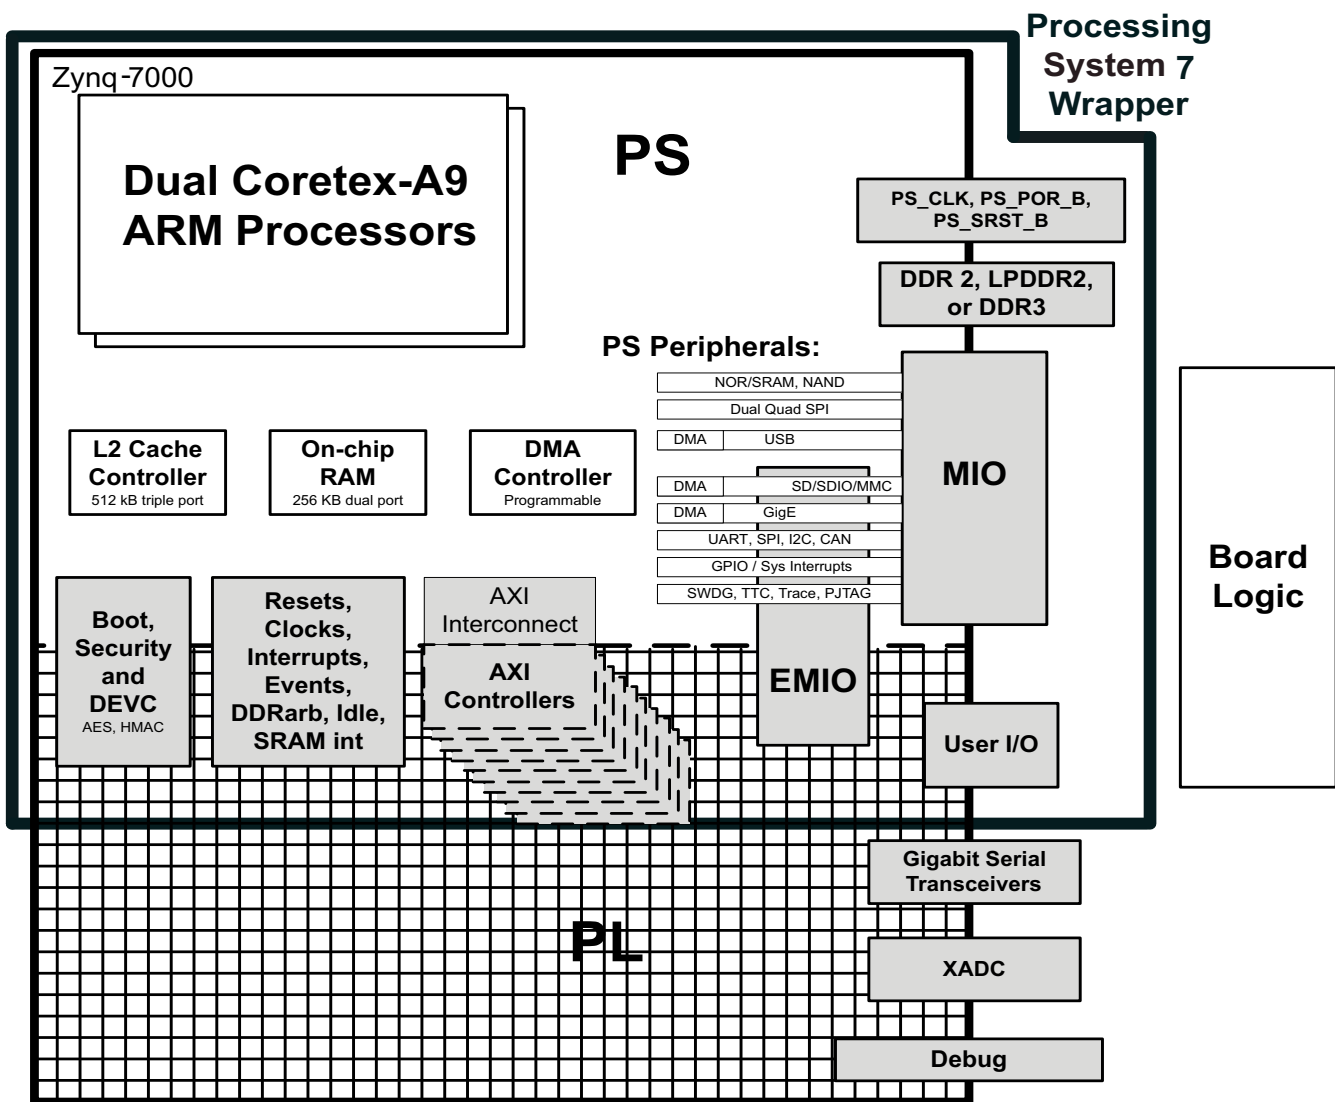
Processing System 7 Wrapper

Zynq-7000

PS

Dual Coretex-A9 ARM Processors

PS_CLK, PS_POR_B, PS_SRST_B

DDR 2, LPDDR2, or DDR3

PS Peripherals:

NOR/SRAM, NAND

Dual Quad SPI

DMA USB

DMA SD/SDIO/MMC

DMA GigE

UART, SPI, I2C, CAN

GPIO / Sys Interrupts

SWDG, TTC, Trace, PJTAG

MIO

L2 Cache Controller
512 kB triple port

On-chip RAM
256 KB dual port

DMA Controller
Programmable

Board Logic

Boot, Security and DEVC
AES, HMAC

Resets, Clocks, Interrupts, Events, DDRarb, Idle, SRAM int

AXI Interconnect

AXI Controllers

EMIO

User I/O

Gigabit Serial Transceivers

PL

XADC

Debug